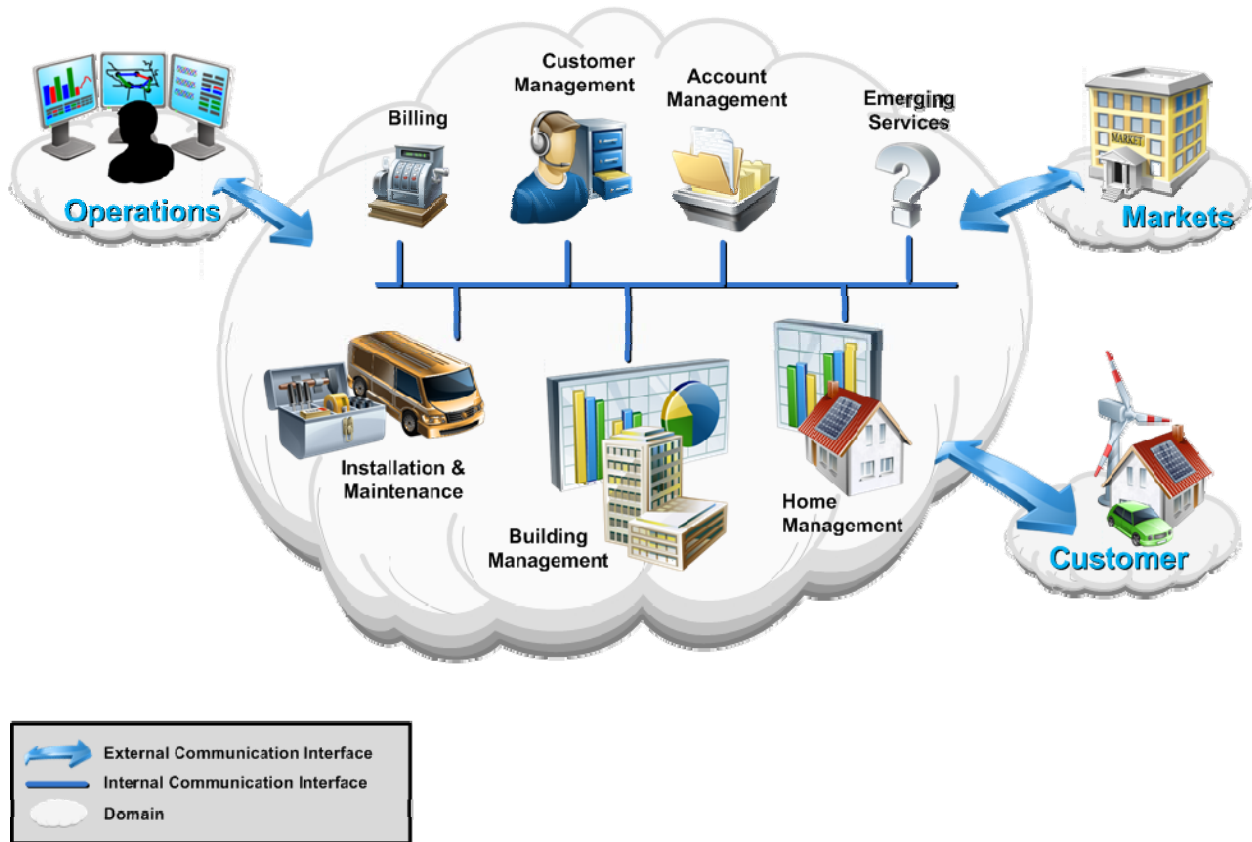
Operations

Billing

Customer Management

Account Management

Emerging Services

Markets

Installation & Maintenance

Building Management

Home Management

Customer

MARKET

External Communication Interface
Internal Communication Interface
Domain